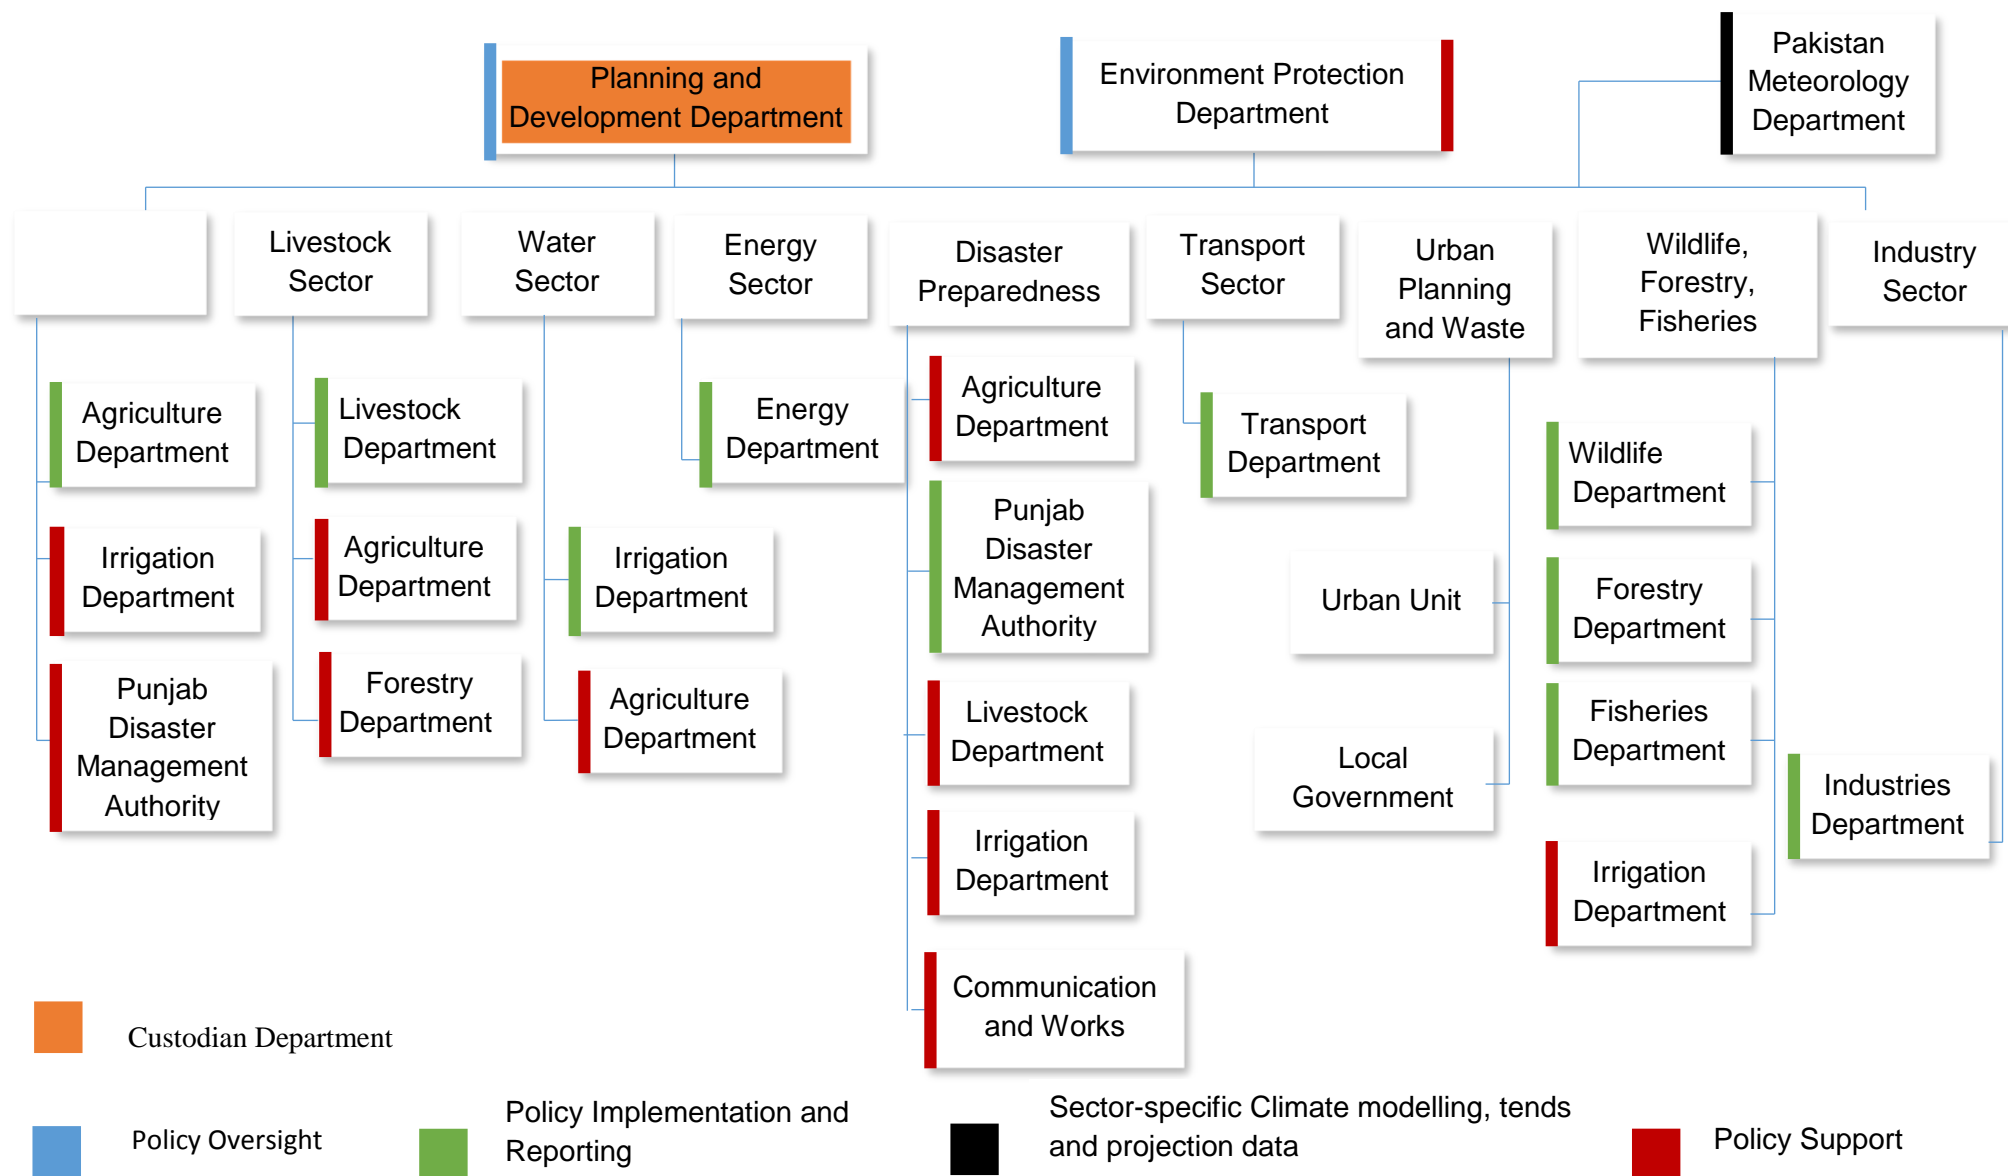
Planning and Development Department

Environment Protection Department

Pakistan Meteorology Department

Livestock Sector

Water Sector

Energy Sector

Disaster Preparedness

Transport Sector

Urban Planning and Waste

Wildlife, Forestry, Fisheries

Industry Sector

Agriculture Department

Irrigation Department

Punjab Disaster Management Authority

Livestock Department

Agriculture Department

Forestry Department

Irrigation Department

Agriculture Department

Energy Department

Agriculture Department

Punjab Disaster Management Authority

Livestock Department

Irrigation Department

Communication and Works

Transport Department

Urban Unit

Local Government

Wildlife Department

Forestry Department

Fisheries Department

Irrigation Department

Industries Department

Custodian Department

Policy Oversight

Policy Implementation and Reporting

Sector-specific Climate modelling, tends and projection data

Policy Support